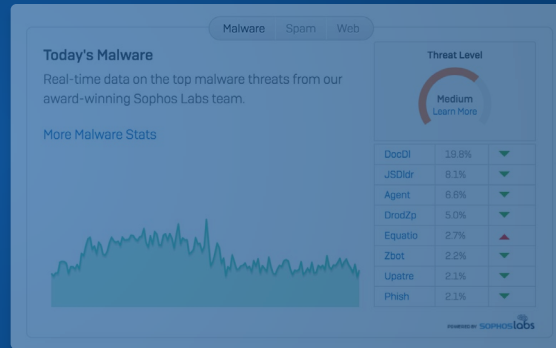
Malware Spam Web

Today's Malware

Real-time data on the top malware threats from our award-winning Sophos Labs team.

More Malware Stats

Threat Level

Medium
Learn More

| | | |
|---|---|---|
| DocDl | 19.8% | ▼ |
| JSDldr | 8.1% | ▼ |
| Agent | 6.6% | ▼ |
| DrodZp | 5.0% | ▼ |
| Equatio | 2.7% | ▲ |
| Zbot | 2.2% | ▼ |
| Upatre | 2.1% | ▼ |
| Phish | 2.1% | ▼ |

POWERED BY SOPHOSLabs